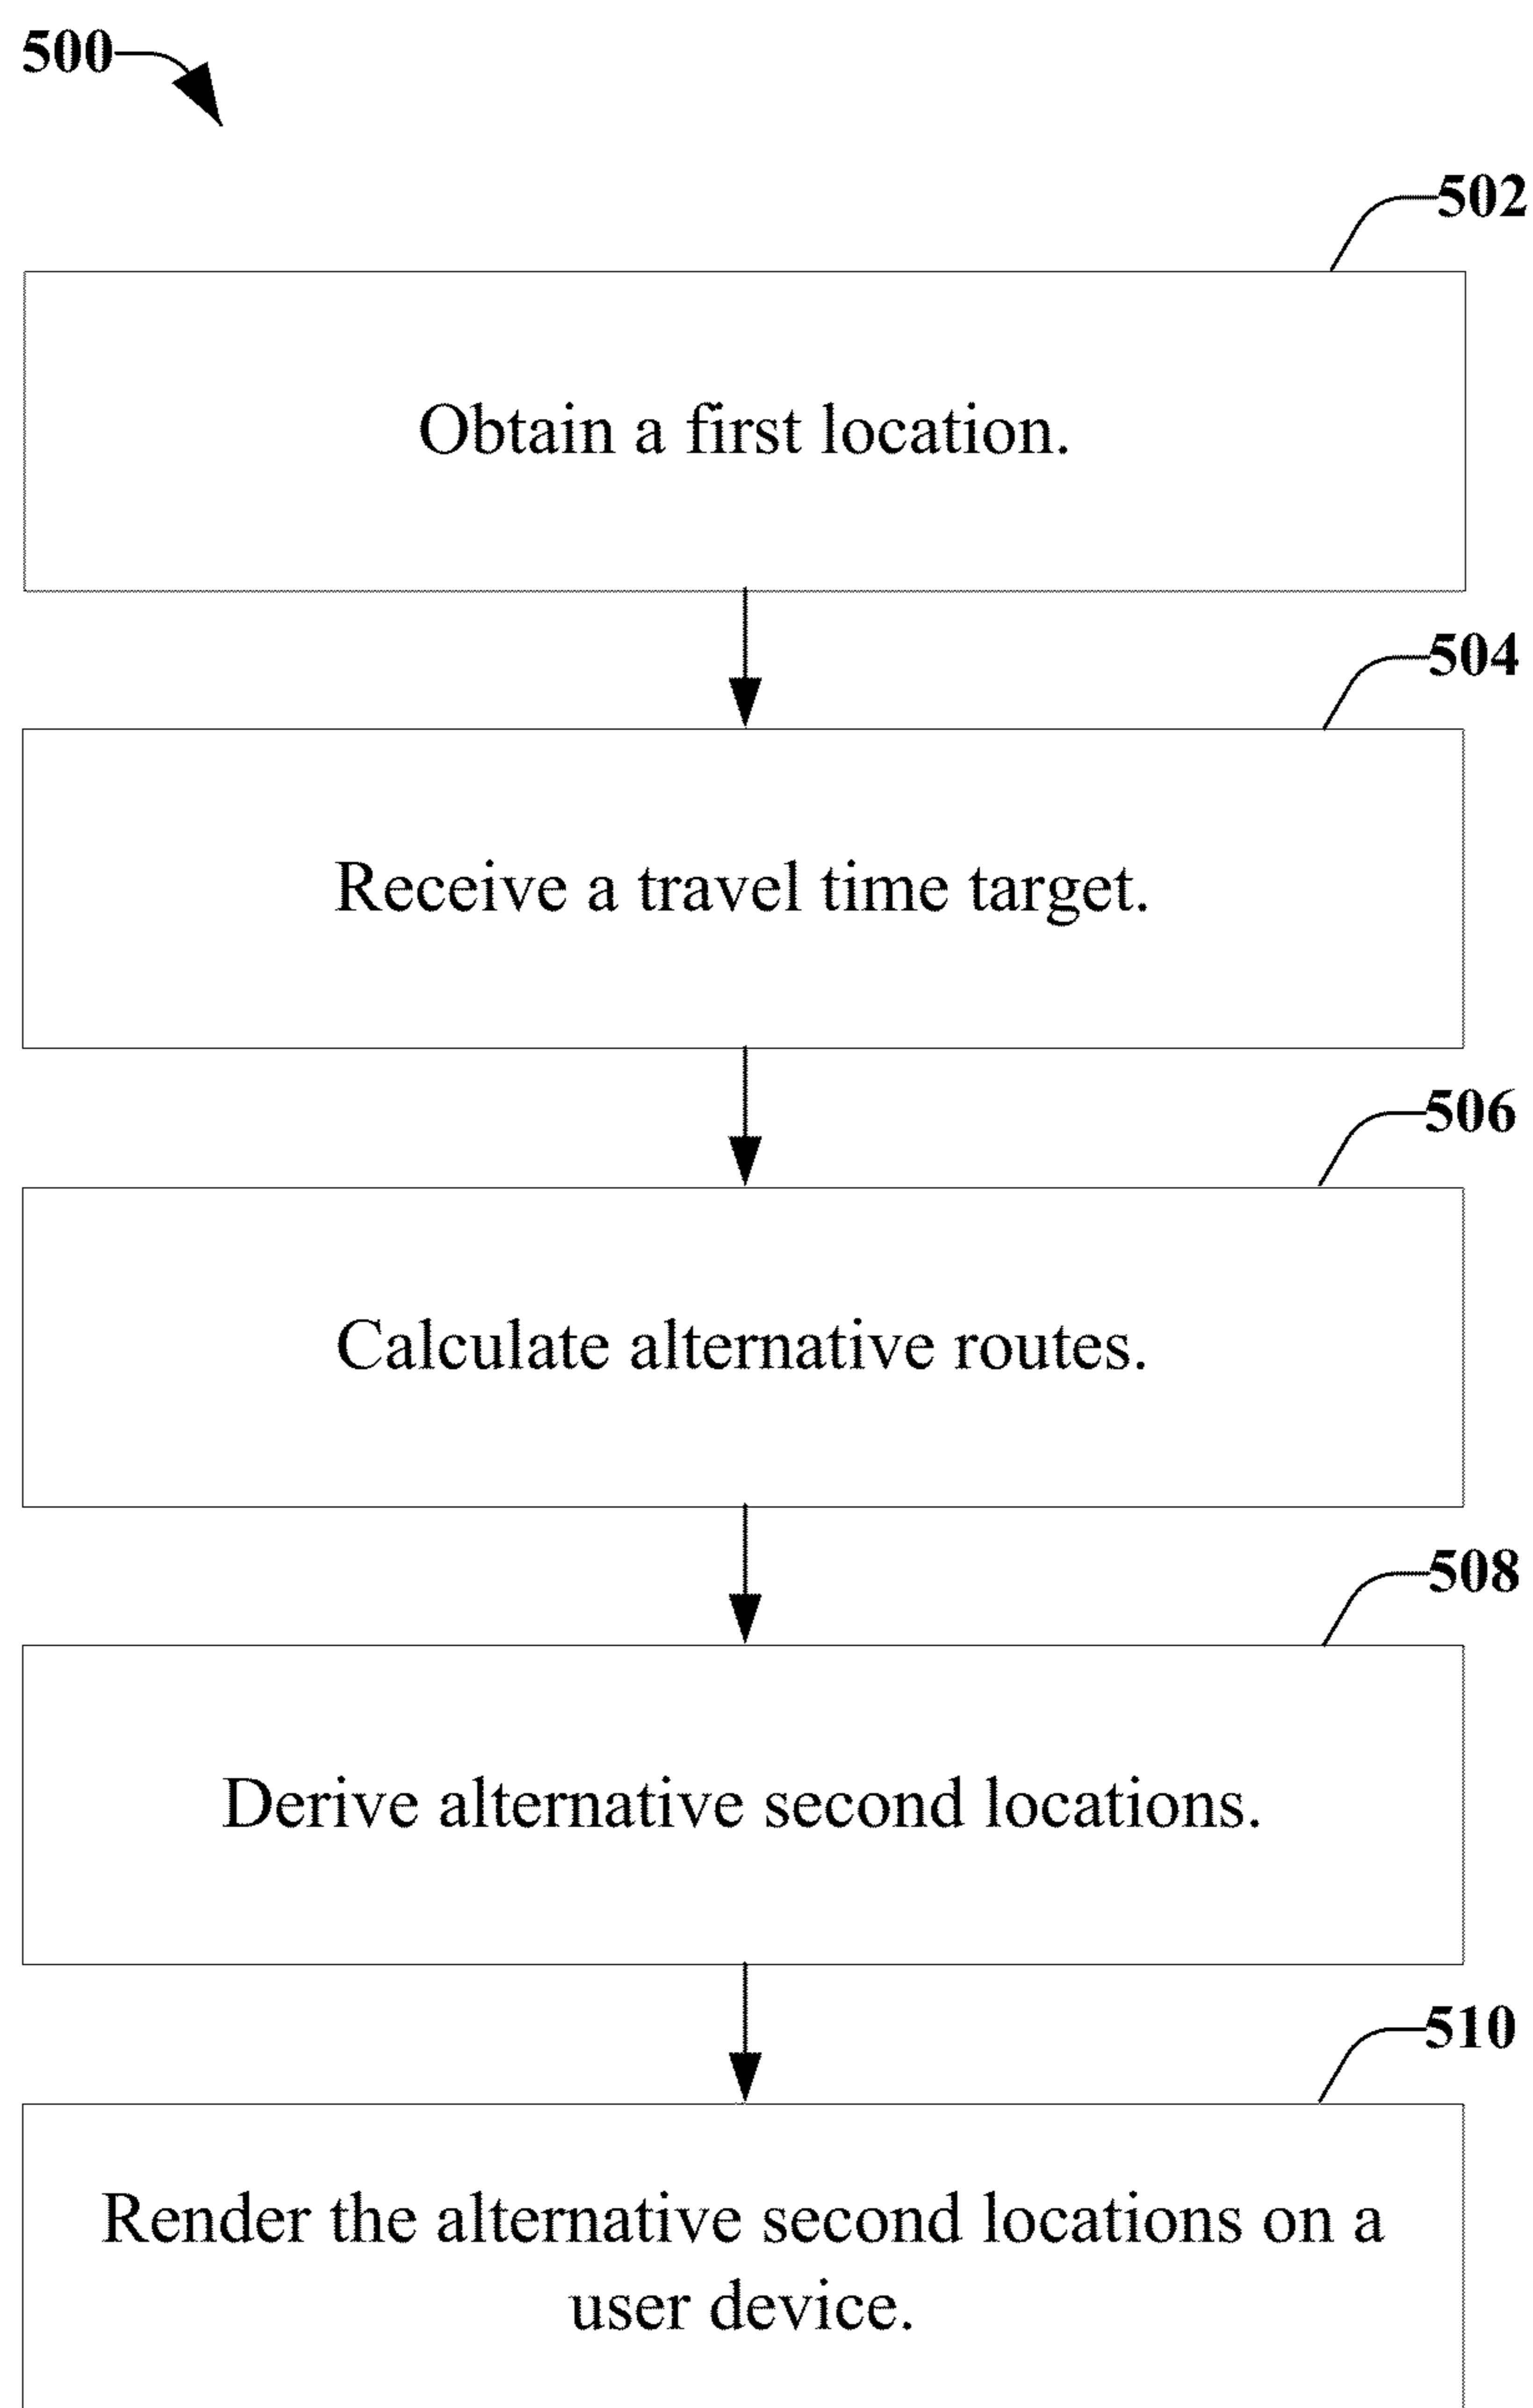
500

502

Obtain a first location.

504

Receive a travel time target.

506

Calculate alternative routes.

508

Derive alternative second locations.

510

Render the alternative second locations on a user device.